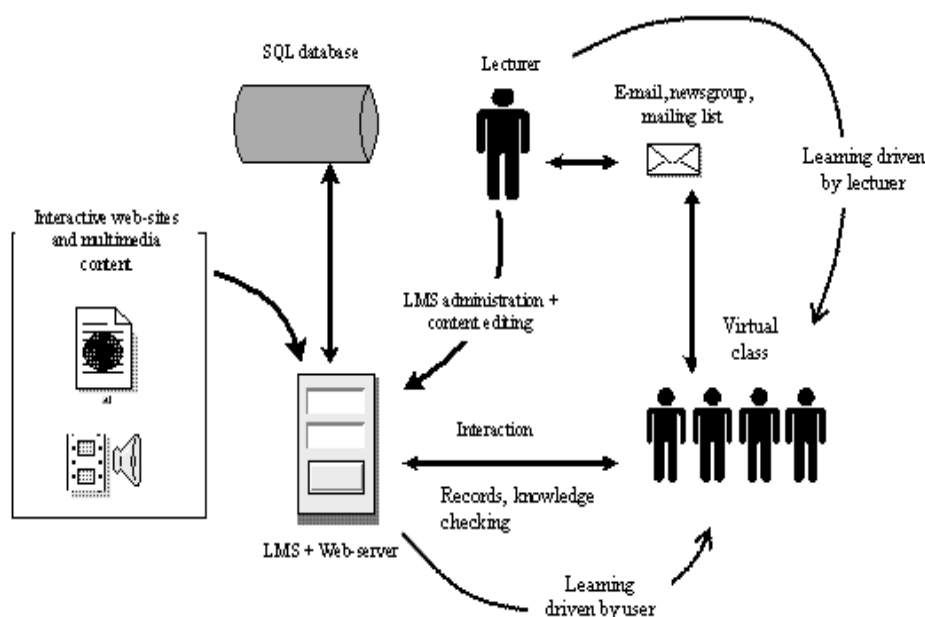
SQL database

Lecturer

E-mail, newsgroup, mailing list

Learning driven by lecturer

Interactive web-sites and multimedia content

LMS administration + content editing

Virtual class

Interaction

Records, knowledge checking

LMS + Web-server

Learning driven by user